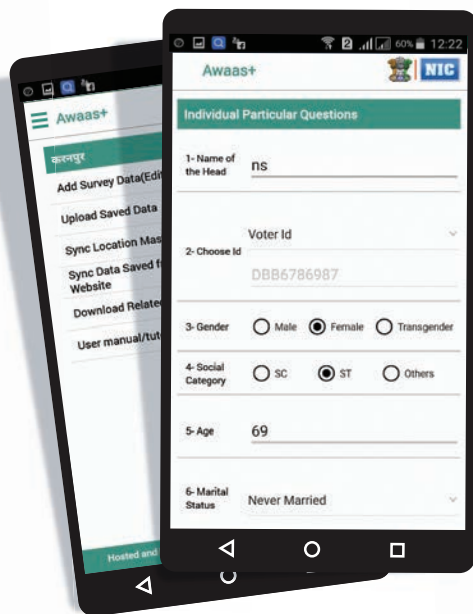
Awaas+

कलनपुर

Add Survey Data(Edit

Upload Saved Data

Sync Location Mas

Sync Data Saved f Website

Download Relate

User manual/tut

Hosted and

12:22

60%

Awaas+

NIC

Individual Particular Questions

1- Name of the Head

ns

2- Choose Id

Voter Id

DBB6786987

3- Gender

Male

Female

Transgender

4- Social Category

SC

ST

Others

5- Age

69

6- Marital Status

Never Married